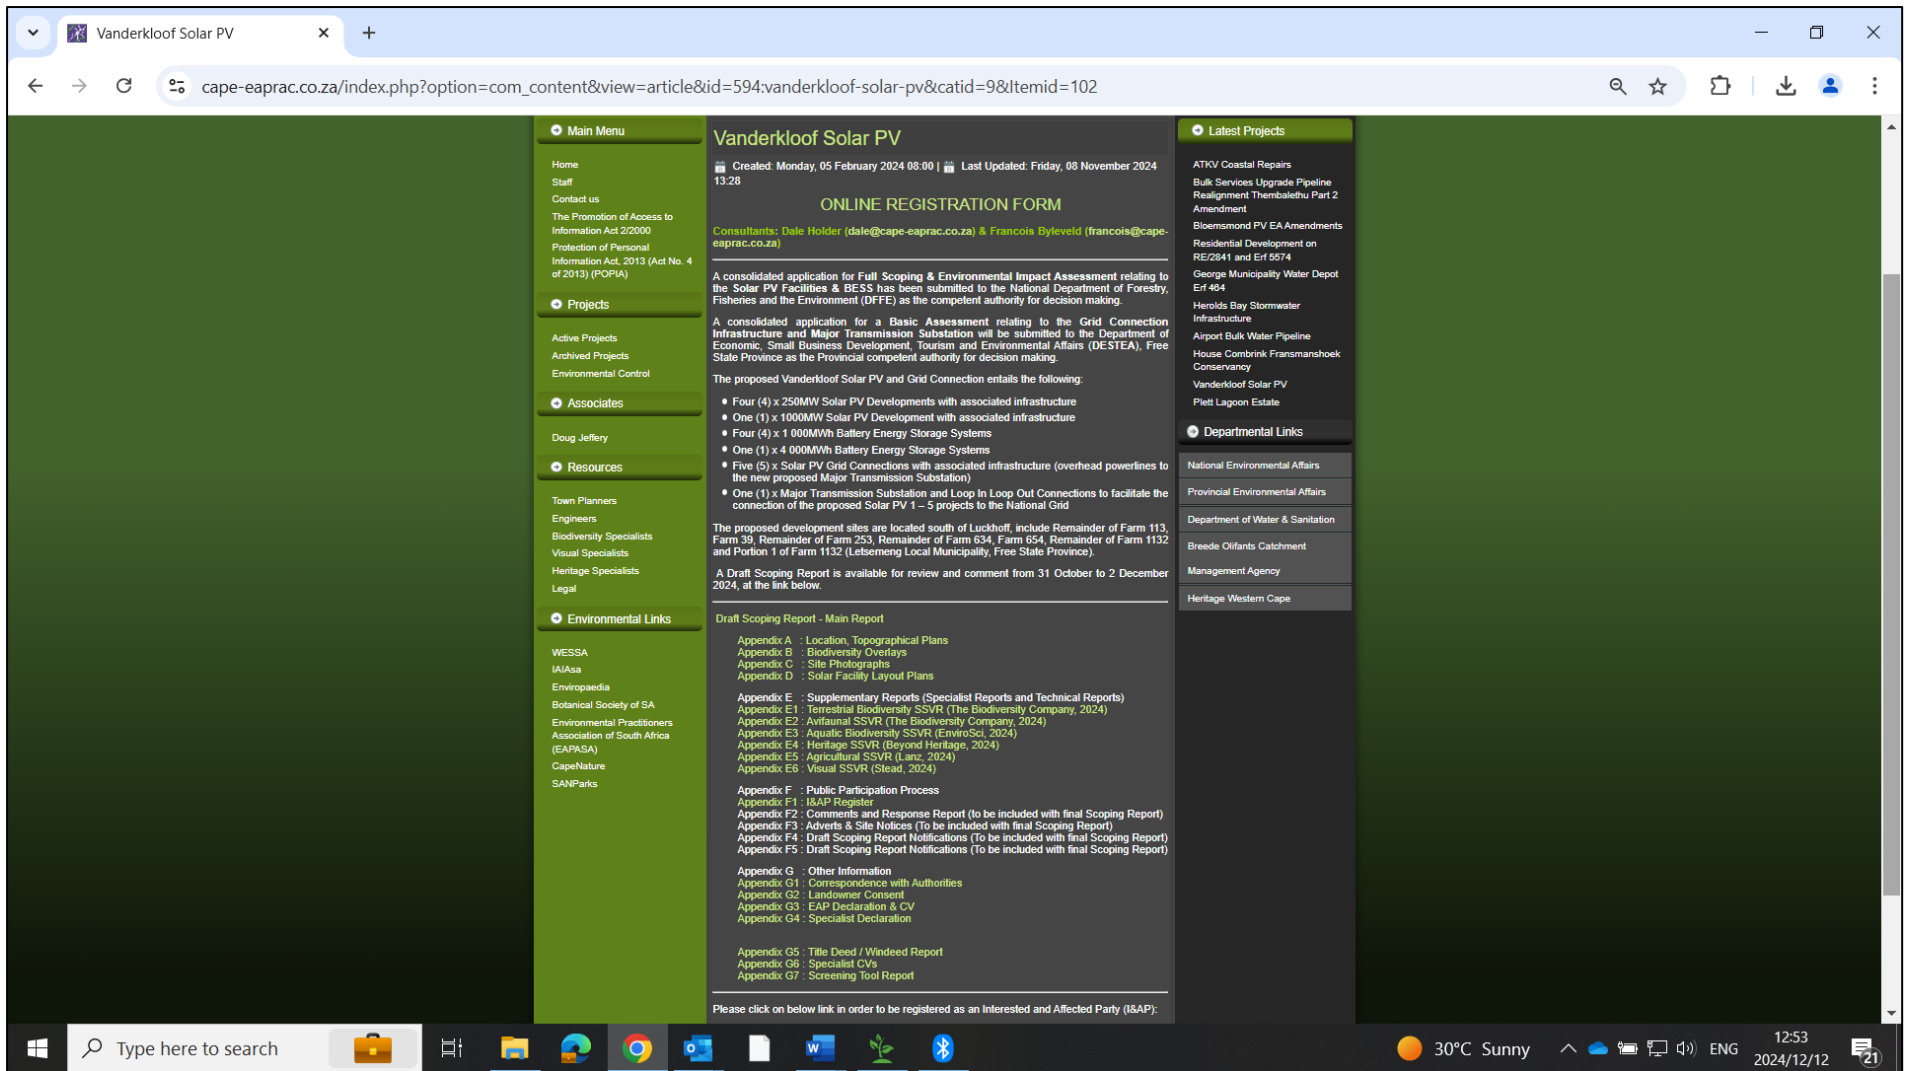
Vanderkloof Solar PV

cape-eaprac.co.za/index.php?option=com_content&view=article&id=594:vanderkloof-solar-pv&catid=9&Itemid=102

Main Menu

Home
Staff
Contact us
The Promotion of Access to Information Act 2/2000
Protection of Personal Information Act, 2013 (Act No. 4 of 2013) (POPIA)

Projects

Active Projects
Archived Projects
Environmental Control

Associates

Doug Jeffery

Resources

Town Planners
Engineers
Biodiversity Specialists
Visual Specialists
Heritage Specialists
Legal

Environmental Links

WESSA
IAIAsa
Enviropaedia
Botanical Society of SA
Environmental Practitioners Association of South Africa (EAPASA)
CapeNature
SANParks

Vanderkloof Solar PV

Created: Monday, 05 February 2024 08:00 | Last Updated: Friday, 08 November 2024 13:28

ONLINE REGISTRATION FORM

Consultants: Dale Holder (dale@cape-eaprac.co.za) & Francois Byleveld (francois@cape-eaprac.co.za)

A consolidated application for Full Scoping & Environmental Impact Assessment relating to the Solar PV Facilities & BESS has been submitted to the National Department of Forestry, Fisheries and the Environment (DFFE) as the competent authority for decision making.

A consolidated application for a Basic Assessment relating to the Grid Connection Infrastructure and Major Transmission Substation will be submitted to the Department of Economic, Small Business Development, Tourism and Environmental Affairs (DESTEA), Free State Province as the Provincial competent authority for decision making.

The proposed Vanderkloof Solar PV and Grid Connection entails the following:

- Four (4) x 250MW Solar PV Developments with associated infrastructure
- One (1) x 1000MW Solar PV Development with associated infrastructure
- Four (4) x 1 000MWh Battery Energy Storage Systems
- One (1) x 4 000MWh Battery Energy Storage Systems
- Five (5) x Solar PV Grid Connections with associated infrastructure (overhead powerlines to the new proposed Major Transmission Substation)
- One (1) x Major Transmission Substation and Loop In Loop Out Connections to facilitate the connection of the proposed Solar PV 1 – 5 projects to the National Grid

The proposed development sites are located south of Luckhoff, include Remainder of Farm 113, Farm 39, Remainder of Farm 253, Remainder of Farm 634, Farm 654, Remainder of Farm 1132 and Portion 1 of Farm 1132 (Letsemeng Local Municipality, Free State Province).

A Draft Scoping Report is available for review and comment from 31 October to 2 December 2024, at the link below.

Draft Scoping Report - Main Report

Appendix A : Location, Topographical Plans
Appendix B : Biodiversity Overlays
Appendix C : Site Photographs
Appendix D : Solar Facility Layout Plans

Appendix E : Supplementary Reports (Specialist Reports and Technical Reports)
Appendix E1 : Terrestrial Biodiversity SSVR (The Biodiversity Company, 2024)
Appendix E2 : Avifaunal SSVR (The Biodiversity Company, 2024)
Appendix E3 : Aquatic Biodiversity SSVR (EnviroSci, 2024)
Appendix E4 : Heritage SSVR (Beyond Heritage, 2024)
Appendix E5 : Agricultural SSVR (Lanz, 2024)
Appendix E6 : Visual SSVR (Stead, 2024)

Appendix F : Public Participation Process
Appendix F1 : I&AP Register
Appendix F2 : Comments and Response Report (to be included with final Scoping Report)
Appendix F3 : Adverts & Site Notices (To be included with final Scoping Report)
Appendix F4 : Draft Scoping Report Notifications (To be included with final Scoping Report)
Appendix F5 : Draft Scoping Report Notifications (To be included with final Scoping Report)

Appendix G : Other Information
Appendix G1 : Correspondence with Authorities
Appendix G2 : Landowner Consent
Appendix G3 : EAP Declaration & CV
Appendix G4 : Specialist Declaration

Appendix G5 : Title Deed / Windeed Report
Appendix G6 : Specialist CVs
Appendix G7 : Screening Tool Report

Please click on below link in order to be registered as an Interested and Affected Party (I&AP):

Latest Projects

ATKV Coastal Repairs
Bulk Services Upgrade Pipeline Realignment Thembalethu Part 2 Amendment
Bloemsmond PV EA Amendments
Residential Development on RE/2841 and Erf 5574
George Municipality Water Depot Erf 464
Herolds Bay Stormwater Infrastructure
Airport Bulk Water Pipeline
House Combrink Fransmanshoek Conservancy
Vanderkloof Solar PV
Plett Lagoon Estate

Departmental Links

National Environmental Affairs
Provincial Environmental Affairs
Department of Water & Sanitation
Breede Olifants Catchment Management Agency
Heritage Western Cape

Type here to search
30°C Sunny
ENG
12:53
2024/12/12
21